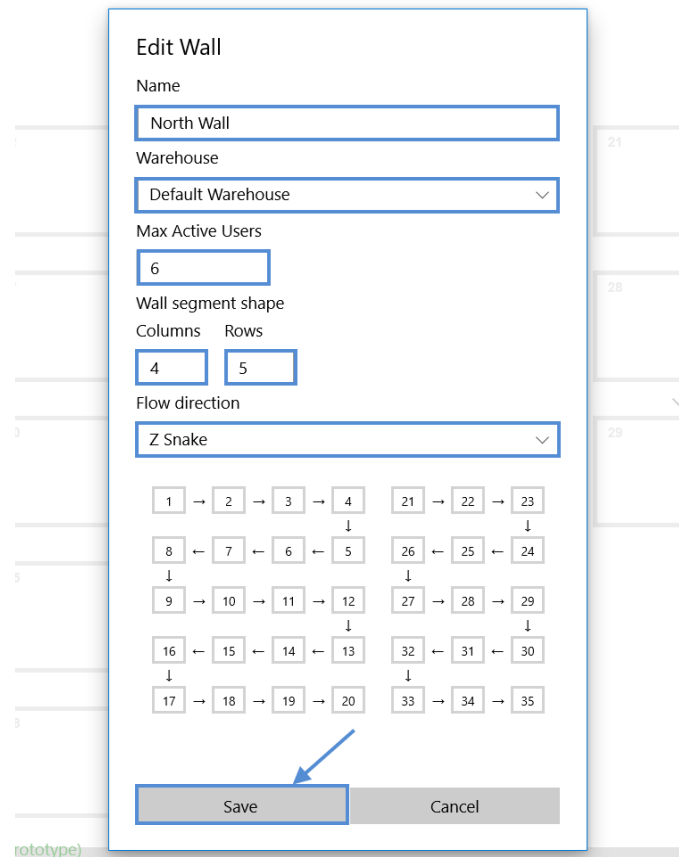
Edit Wall

Name

North Wall

Warehouse

Default Warehouse

Max Active Users

6

Wall segment shape

Columns

4

Rows

5

Flow direction

Z Snake

1 → 2 → 3 → 4 ↓ 8 ← 7 ← 6 ← 5 ↓ 9 → 10 → 11 → 12 ↓ 16 ← 15 ← 14 ← 13 ↓ 17 → 18 → 19 → 20

21 → 22 → 23 ↓ 26 ← 25 ← 24 ↓ 27 → 28 → 29 ↓ 32 ← 31 ← 30 ↓ 33 → 34 → 35

Save

Cancel

21

28

29

rototype)